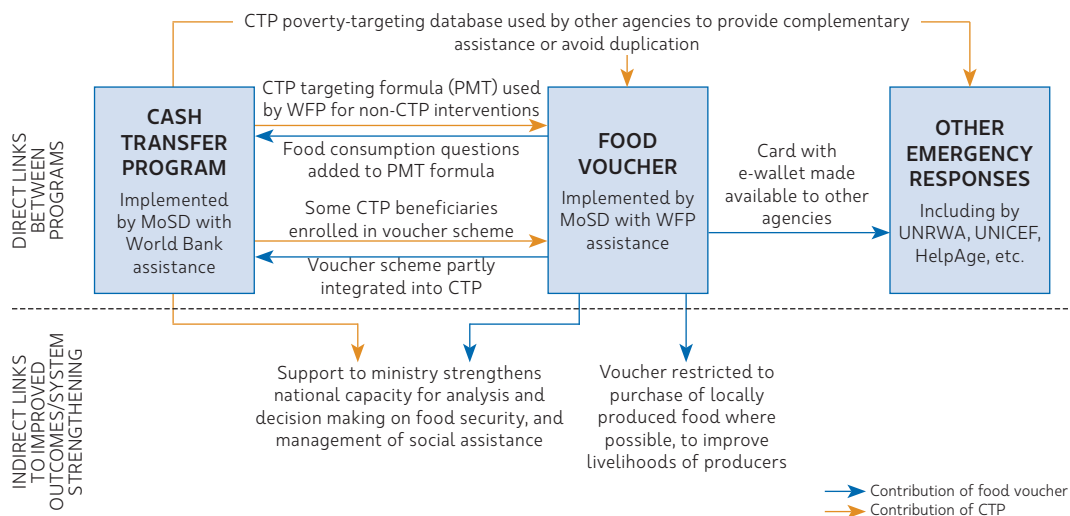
CTP poverty-targeting database used by other agencies to provide complementary assistance or avoid duplication

DIRECT LINKS BETWEEN PROGRAMS

CASH TRANSFER PROGRAM

Implemented by MoSD with World Bank assistance

CTP targeting formula (PMT) used by WFP for non-CTP interventions

Food consumption questions added to PMT formula

Some CTP beneficiaries enrolled in voucher scheme

Voucher scheme partly integrated into CTP

FOOD VOUCHER

Implemented by MoSD with WFP assistance

Card with e-wallet made available to other agencies

OTHER EMERGENCY RESPONSES

Including by UNRWA, UNICEF, HelpAge, etc.

INDIRECT LINKS TO IMPROVED OUTCOMES/SYSTEM STRENGTHENING

Support to ministry strengthens national capacity for analysis and decision making on food security, and management of social assistance

Voucher restricted to purchase of locally produced food where possible, to improve livelihoods of producers

Contribution of food voucher

Contribution of CTP